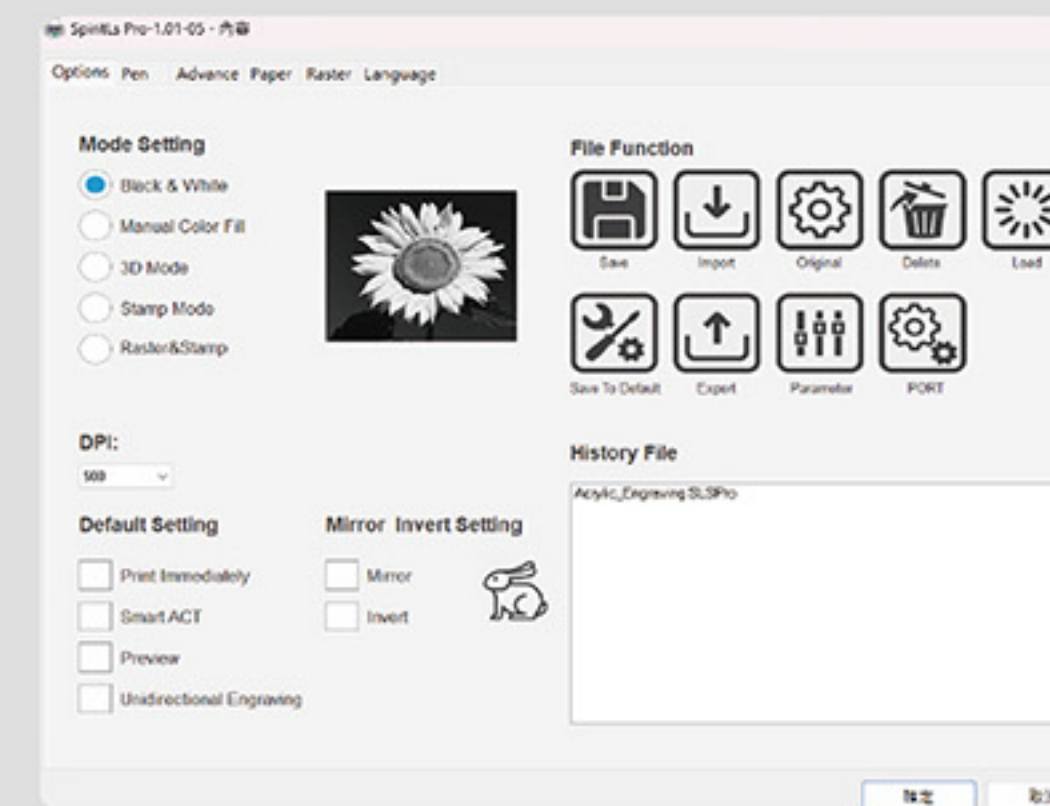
SpiritLs Pro-1.01-05 - 內容

Options Pen Advance Paper Raster Language

Mode Setting

Black & White

Manual Color Fill

3D Mode

Stamp Mode

Raster&Stamp

File Function

Save Import Original Delete Load

Save To Default Export Parameter PORT

DPI:

500

History File

Acrylic_Engraving.SL3Pro

Default Setting

Print Immediately

Smart ACT

Preview

Unidirectional Engraving

Mirror Invert Setting

Mirror

Invert

確定 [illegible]